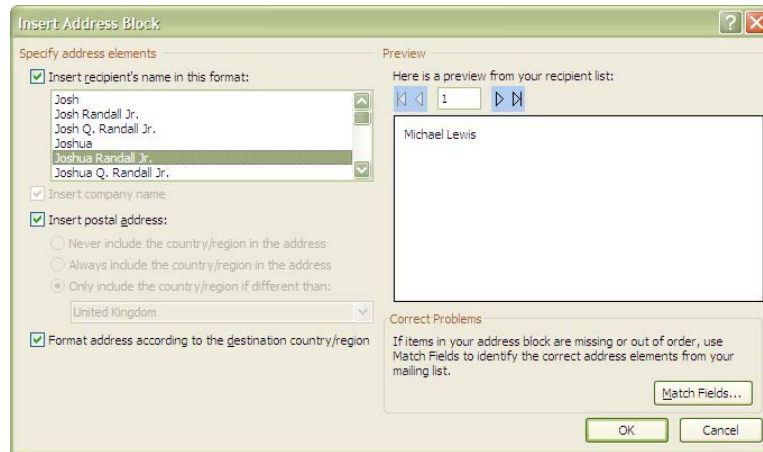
Insert Address Block

Specify address elements

Insert recipient's name in this format:

Josh
Josh Randall Jr.
Josh Q. Randall Jr.
Joshua
Joshua Randall Jr.
Joshua Q. Randall Jr.

Insert company name

Insert postal address:

Never include the country/region in the address

Always include the country/region in the address

Only include the country/region if different than:

United Kingdom

Format address according to the destination country/region

Preview

Here is a preview from your recipient list:

1

Michael Lewis

Correct Problems

If items in your address block are missing or out of order, use Match Fields to identify the correct address elements from your mailing list.

Match Fields...

OK

Cancel